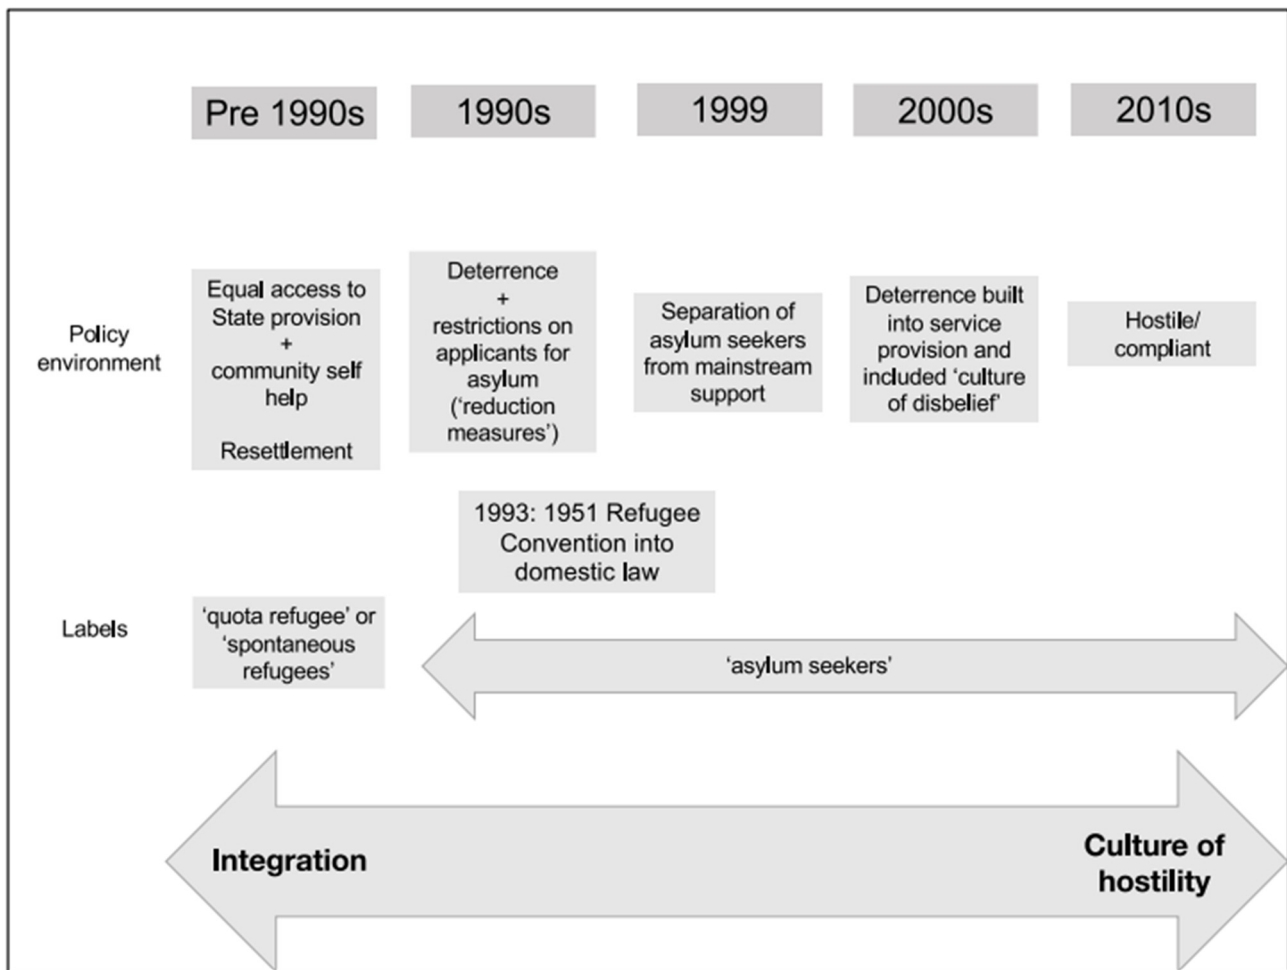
Pre 1990s

1990s

1999

2000s

2010s

Policy environment

Equal access to State provision + community self help

Resettlement

Deterrence + restrictions on applicants for asylum ('reduction measures')

Separation of asylum seekers from mainstream support

Deterrence built into service provision and included 'culture of disbelief'

Hostile/ compliant

1993: 1951 Refugee Convention into domestic law

Labels

'quota refugee' or 'spontaneous refugees'

'asylum seekers'

Integration

Culture of hostility